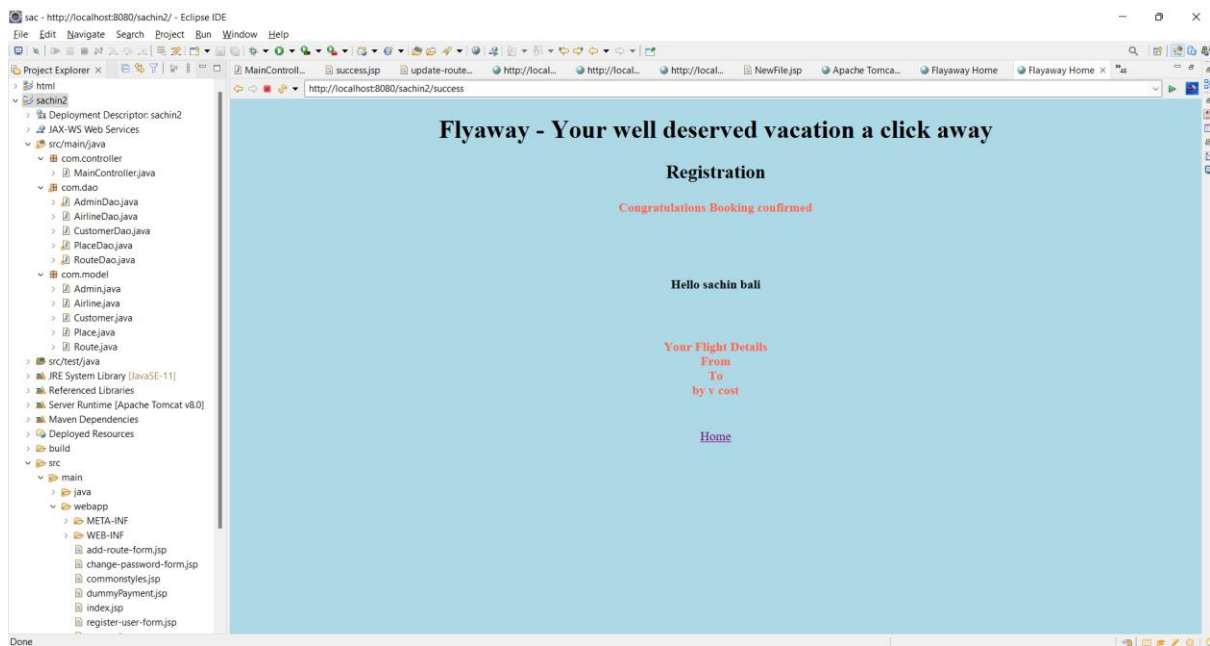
sac - http://localhost:8080/sachin2/ - Eclipse IDE

File Edit Navigate Search Project Run Window Help

Project Explorer ×

html
sachin2
Deployment Descriptor: sachin2
JAX-WS Web Services
src/main/java
com.controller
MainController.java
com.dao
AdminDao.java
AirlineDao.java
CustomerDao.java
PlaceDao.java
RouteDao.java
com.model
Admin.java
Airline.java
Customer.java
Place.java
Route.java
src/test/java
JRE System Library [JavaSE-11]
Referenced Libraries
Server Runtime [Apache Tomcat v8.0]
Maven Dependencies
Deployed Resources
build
src
main
java
webapp
META-INF
WEB-INF
add-route-form.jsp
change-password-form.jsp
commonstyles.jsp
dummyPayment.jsp
index.jsp
register-user-form.jsp

MainControll... success.jsp update-route... http://local... http://local... http://local... NewFile.jsp Apache Tomca... Flayaway Home Flayaway Home × »₂₈

http://localhost:8080/sachin2/success

Flyaway - Your well deserved vacation a click away

Registration

Congratulations Booking confirmed

Hello sachin bali

Your Flight Details
From
To
by v cost

Home

Done